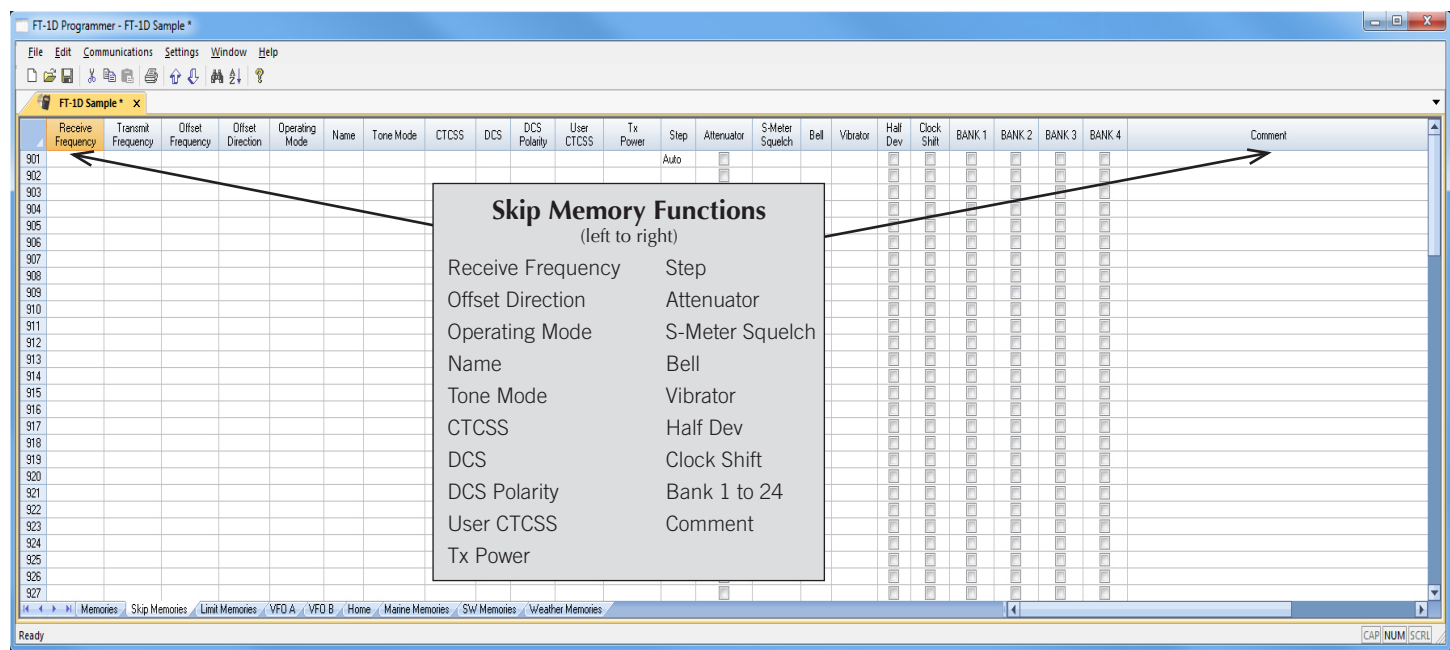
FT-1D Programmer - FT-1D Sample *

File Edit Communications Settings Window Help

FT-1D Sample * X

| | Receive Frequency | Transmit Frequency | Offset Frequency | Offset Direction | Operating Mode | Name | Tone Mode | CTCSS | DCS | DCS Polarity | User CTCSS | Tx Power | Step | Attenuator | S-Meter Squelch | Bell | Vibrator | Half Dev | Clock Shift | BANK 1 | BANK 2 | BANK 3 | BANK 4 | Comment |
|---|---|---|---|---|---|---|---|---|---|---|---|---|---|---|---|---|---|---|---|---|---|---|---|---|
| 901 | | | | | | | | | | | | | Auto | | | | | | | | | | | |
| 902 | | | | | | | | | | | | | | | | | | | | | | | | |
| 903 | | | | | | | | | | | | | | | | | | | | | | | | |
| 904 | | | | | | | | | | | | | | | | | | | | | | | | |
| 905 | | | | | | | | | | | | | | | | | | | | | | | | |
| 906 | | | | | | | | | | | | | | | | | | | | | | | | |
| 907 | | | | | | | | | | | | | | | | | | | | | | | | |
| 908 | | | | | | | | | | | | | | | | | | | | | | | | |
| 909 | | | | | | | | | | | | | | | | | | | | | | | | |
| 910 | | | | | | | | | | | | | | | | | | | | | | | | |
| 911 | | | | | | | | | | | | | | | | | | | | | | | | |
| 912 | | | | | | | | | | | | | | | | | | | | | | | | |
| 913 | | | | | | | | | | | | | | | | | | | | | | | | |
| 914 | | | | | | | | | | | | | | | | | | | | | | | | |
| 915 | | | | | | | | | | | | | | | | | | | | | | | | |
| 916 | | | | | | | | | | | | | | | | | | | | | | | | |
| 917 | | | | | | | | | | | | | | | | | | | | | | | | |
| 918 | | | | | | | | | | | | | | | | | | | | | | | | |
| 919 | | | | | | | | | | | | | | | | | | | | | | | | |
| 920 | | | | | | | | | | | | | | | | | | | | | | | | |
| 921 | | | | | | | | | | | | | | | | | | | | | | | | |
| 922 | | | | | | | | | | | | | | | | | | | | | | | | |
| 923 | | | | | | | | | | | | | | | | | | | | | | | | |
| 924 | | | | | | | | | | | | | | | | | | | | | | | | |
| 925 | | | | | | | | | | | | | | | | | | | | | | | | |
| 926 | | | | | | | | | | | | | | | | | | | | | | | | |
| 927 | | | | | | | | | | | | | | | | | | | | | | | | |

Skip Memory Functions
(left to right)

Receive Frequency
Offset Direction
Operating Mode
Name
Tone Mode
CTCSS
DCS
DCS Polarity
User CTCSS
Tx Power

Step
Attenuator
S-Meter Squelch
Bell
Vibrator
Half Dev
Clock Shift
Bank 1 to 24
Comment

Memories / Skip Memories / Limit Memories / VFO A / VFO B / Home / Marine Memories / SW Memories / Weather Memories

Ready

CAP NUM SCRL